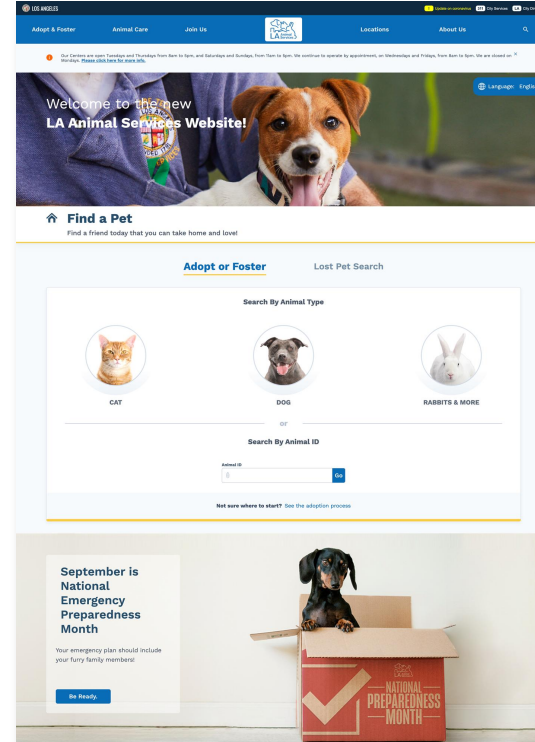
LOS ANGELES

Update on coronavirus 311 City Services LA City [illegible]

Adopt & Foster Animal Care Join Us LA Animal Services Locations About Us

Our Centers are open Tuesdays and Thursdays from 8am to 5pm, and Saturdays and Sundays, from 11am to 5pm. We continue to operate by appointment, on Wednesdays and Fridays, from 8am to 5pm. We are closed on Mondays. Please click here for more info.

Language: Englis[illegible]

Welcome to the new LA Animal Services Website!

Find a Pet

Find a friend today that you can take home and love!

Adopt or Foster Lost Pet Search

Search By Animal Type

CAT DOG RABBITS & MORE

or

Search By Animal ID

Animal ID

Go

Not sure where to start? See the adoption process

September is National Emergency Preparedness Month

Your emergency plan should include your furry family members!

Be Ready.

LA Animal Services

NATIONAL PREPAREDNESS MONTH